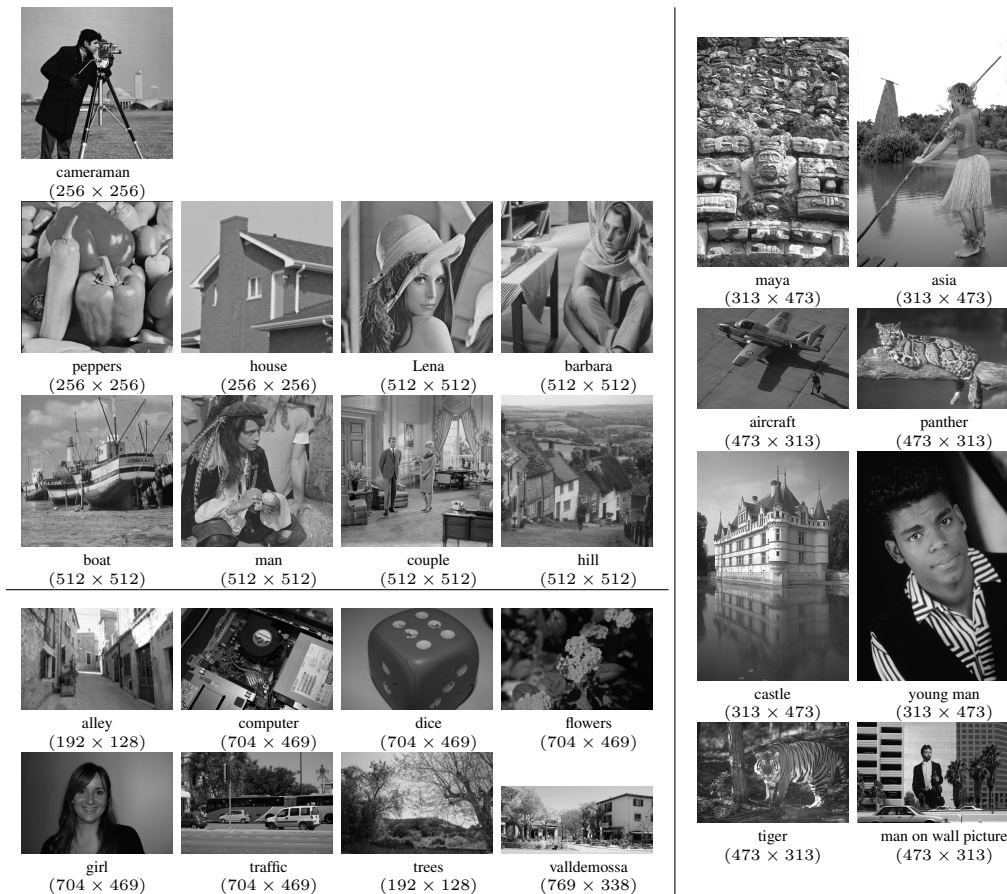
cameraman
$(256 \times 256)$

peppers
$(256 \times 256)$

house
$(256 \times 256)$

Lena
$(512 \times 512)$

barbara
$(512 \times 512)$

boat
$(512 \times 512)$

man
$(512 \times 512)$

couple
$(512 \times 512)$

hill
$(512 \times 512)$

alley
$(192 \times 128)$

computer
$(704 \times 469)$

dice
$(704 \times 469)$

flowers
$(704 \times 469)$

girl
$(704 \times 469)$

traffic
$(704 \times 469)$

trees
$(192 \times 128)$

valldemossa
$(769 \times 338)$

maya
$(313 \times 473)$

asia
$(313 \times 473)$

aircraft
$(473 \times 313)$

panther
$(473 \times 313)$

castle
$(313 \times 473)$

young man
$(313 \times 473)$

tiger
$(473 \times 313)$

man on wall picture
$(473 \times 313)$